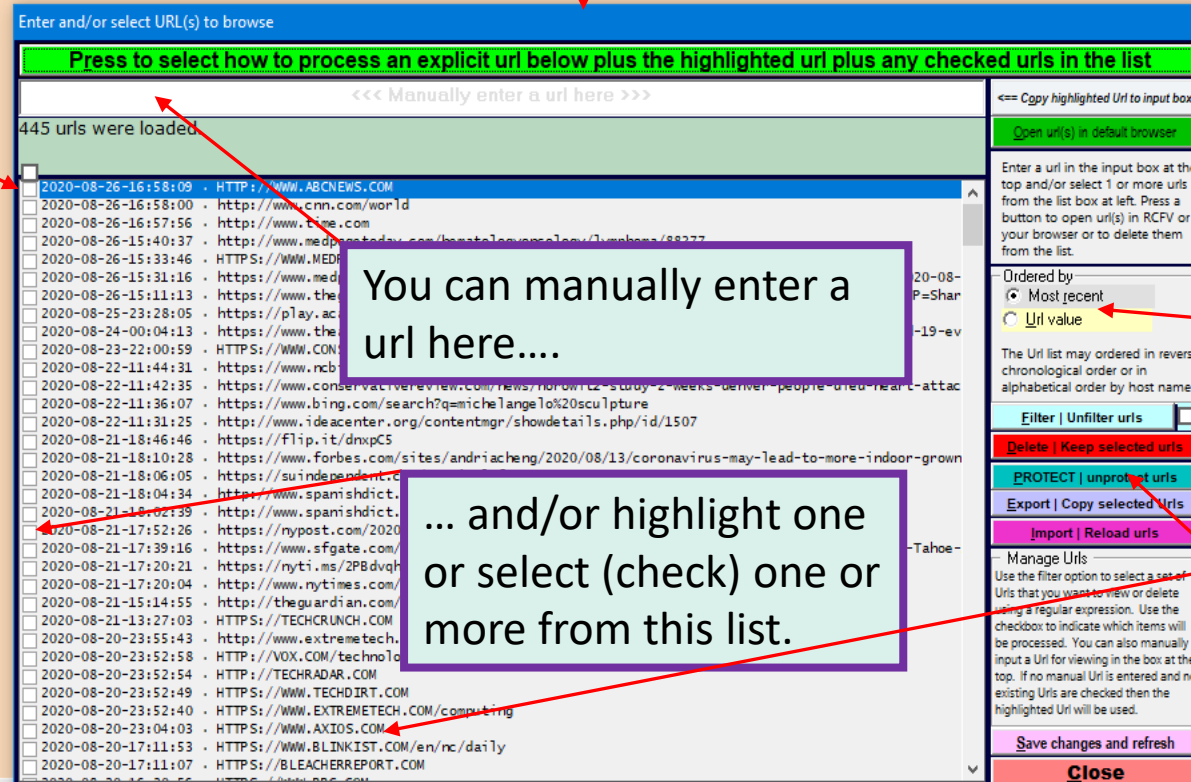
Enter and/or select URL(s) to browse

Press to select how to process an explicit url below plus the highlighted url plus any checked urls in the list

<<< Manually enter a url here >>>

445 urls were loaded.

2020-08-26-16:58:09 · HTTP://WWW.ABCNEWS.COM
2020-08-26-16:58:00 · http://www.cnn.com/world
2020-08-26-16:57:56 · http://www.time.com
2020-08-26-15:40:37 · http://www.medpagetoday.com/hematologyoncology/lymphoma/88277
2020-08-26-15:33:46 · HTTPS://WWW.MEDP
2020-08-26-15:31:16 · https://www.medp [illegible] 20-08-
2020-08-26-15:11:13 · https://www.the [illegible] P=Shar
2020-08-25-23:28:05 · https://play.ac
2020-08-24-00:04:13 · https://www.the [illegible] -19-ev
2020-08-23-22:00:59 · HTTPS://WWW.CONS
2020-08-22-11:44:31 · https://www.ncb
2020-08-22-11:42:35 · https://www.conservativereview.com/news/horowitz-study-2-weeks-denver-people-died-heart-attac
2020-08-22-11:36:07 · https://www.bing.com/search?q=michelangelo%20sculpture
2020-08-22-11:31:25 · http://www.ideacenter.org/contentmgr/showdetails.php/id/1507
2020-08-21-18:46:46 · https://flip.it/dnxpC5
2020-08-21-18:10:28 · https://www.forbes.com/sites/andriacheng/2020/08/13/coronavirus-may-lead-to-more-indoor-grown
2020-08-21-18:06:05 · https://suindependent.c
2020-08-21-18:04:34 · http://www.spanishdict.
2020-08-21-18:02:39 · http://www.spanishdict.
2020-08-21-17:52:26 · https://nypost.com/2020
2020-08-21-17:39:16 · https://www.sfgate.com/ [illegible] -Tahoe-
2020-08-21-17:20:21 · https://nyti.ms/2PBdvqH
2020-08-21-17:20:04 · http://www.nytimes.com/
2020-08-21-15:14:55 · http://theguardian.com/
2020-08-21-13:27:03 · HTTPS://TECHCRUNCH.COM
2020-08-20-23:55:43 · http://www.extremetech.
2020-08-20-23:52:58 · HTTP://VOX.COM/technolo
2020-08-20-23:52:54 · HTTP://TECHRADAR.COM
2020-08-20-23:52:49 · HTTPS://WWW.TECHDIRT.COM
2020-08-20-23:52:40 · HTTPS://WWW.EXTREMETECH.COM/computing
2020-08-20-23:04:03 · HTTPS://WWW.AXIOS.COM
2020-08-20-17:11:53 · HTTPS://WWW.BLINKIST.COM/en/nc/daily
2020-08-20-17:11:07 · HTTPS://BLEACHERREPORT.COM

You can manually enter a url here….

… and/or highlight one or select (check) one or more from this list.

<== Copy highlighted Url to input box

Open url(s) in default browser

Enter a url in the input box at the top and/or select 1 or more urls from the list box at left. Press a button to open url(s) in RCFV or your browser or to delete them from the list.

Ordered by
Most recent
Url value

The Url list may ordered in revers chronological order or in alphabetical order by host name

Filter | Unfilter urls

Delete | Keep selected urls

PROTECT | unprotect urls

Export | Copy selected Urls

Import | Reload urls

Manage Urls
Use the filter option to select a set of Urls that you want to view or delete using a regular expression. Use the checkbox to indicate which items will be processed. You can also manually input a Url for viewing in the box at the top. If no manual Url is entered and no existing Urls are checked then the highlighted Url will be used.

Save changes and refresh

Close